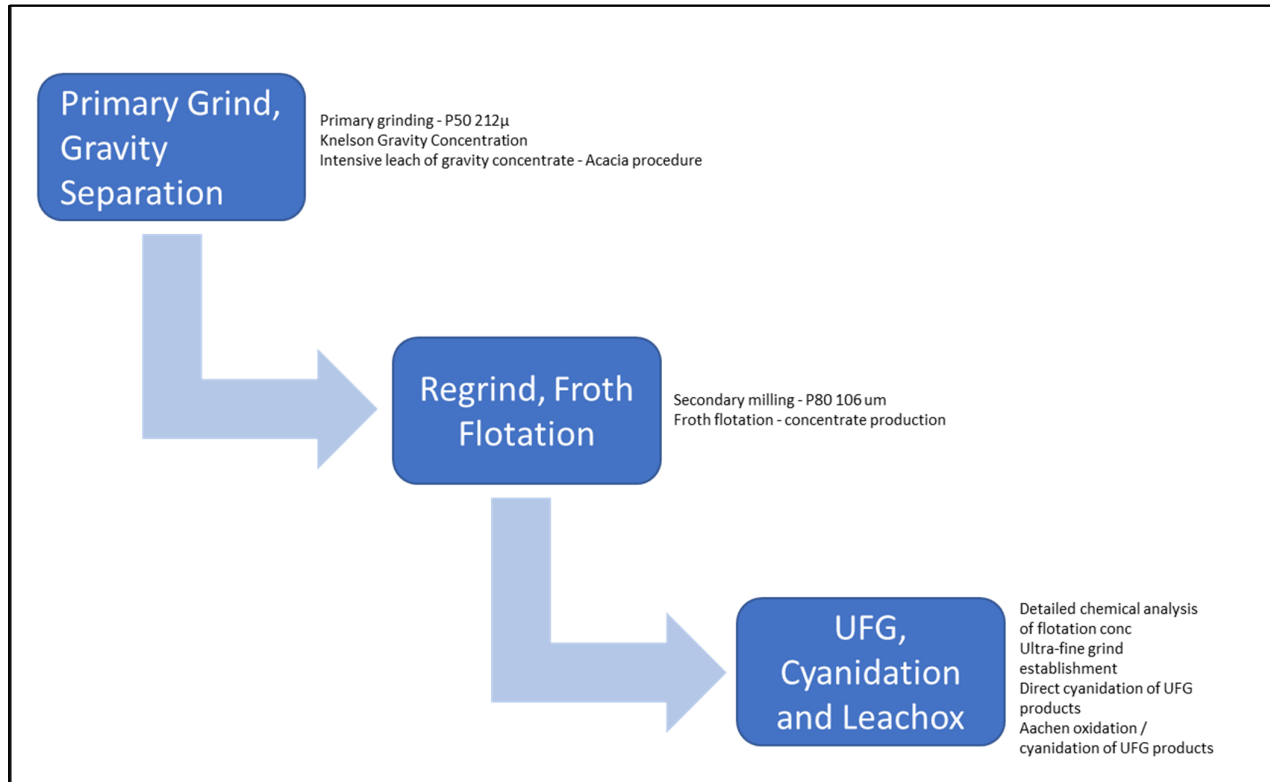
Primary Grind, Gravity Separation

Primary grinding - P50 212µ
Knelson Gravity Concentration
Intensive leach of gravity concentrate - Acacia procedure

Regrind, Froth Flotation

Secondary milling - P80 106 um
Froth flotation - concentrate production

UFG, Cyanidation and Leachox

Detailed chemical analysis of flotation conc
Ultra-fine grind establishment
Direct cyanidation of UFG products
Aachen oxidation / cyanidation of UFG products